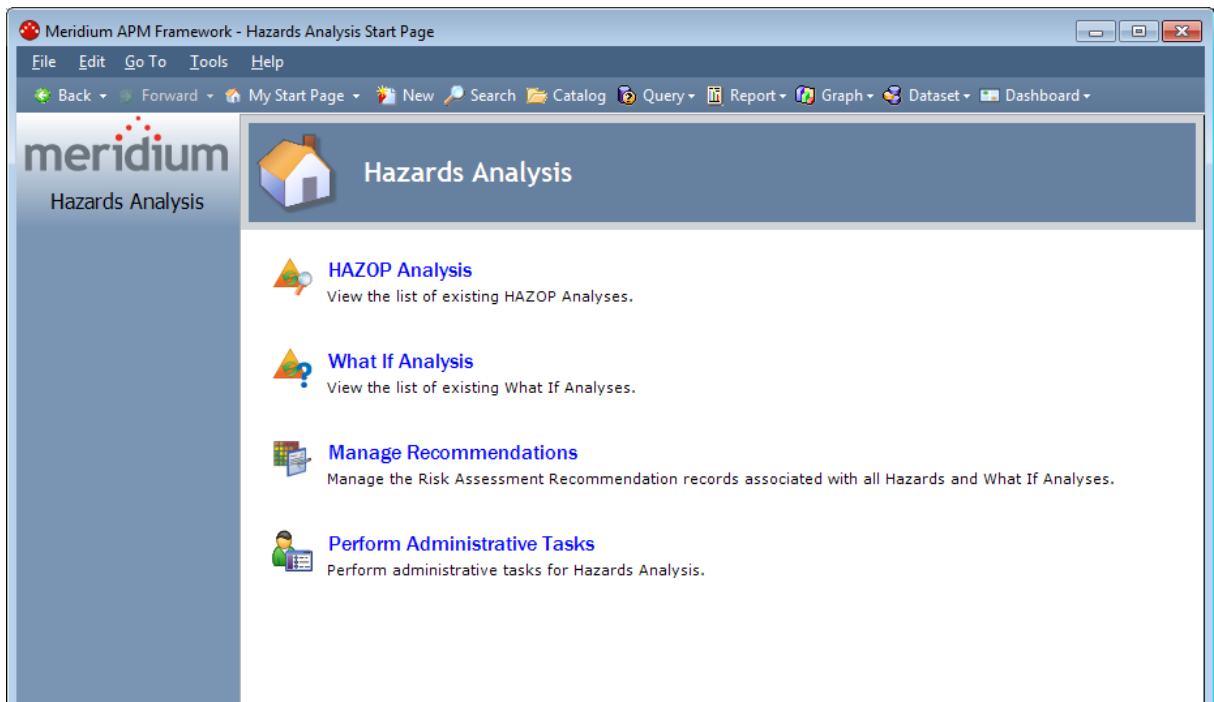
Meridium APM Framework - Hazards Analysis Start Page

File Edit Go To Tools Help

Back Forward My Start Page New Search Catalog Query Report Graph Dataset Dashboard

meridium

Hazards Analysis

Hazards Analysis

HAZOP Analysis
View the list of existing HAZOP Analyses.

What If Analysis
View the list of existing What If Analyses.

Manage Recommendations
Manage the Risk Assessment Recommendation records associated with all Hazards and What If Analyses.

Perform Administrative Tasks
Perform administrative tasks for Hazards Analysis.